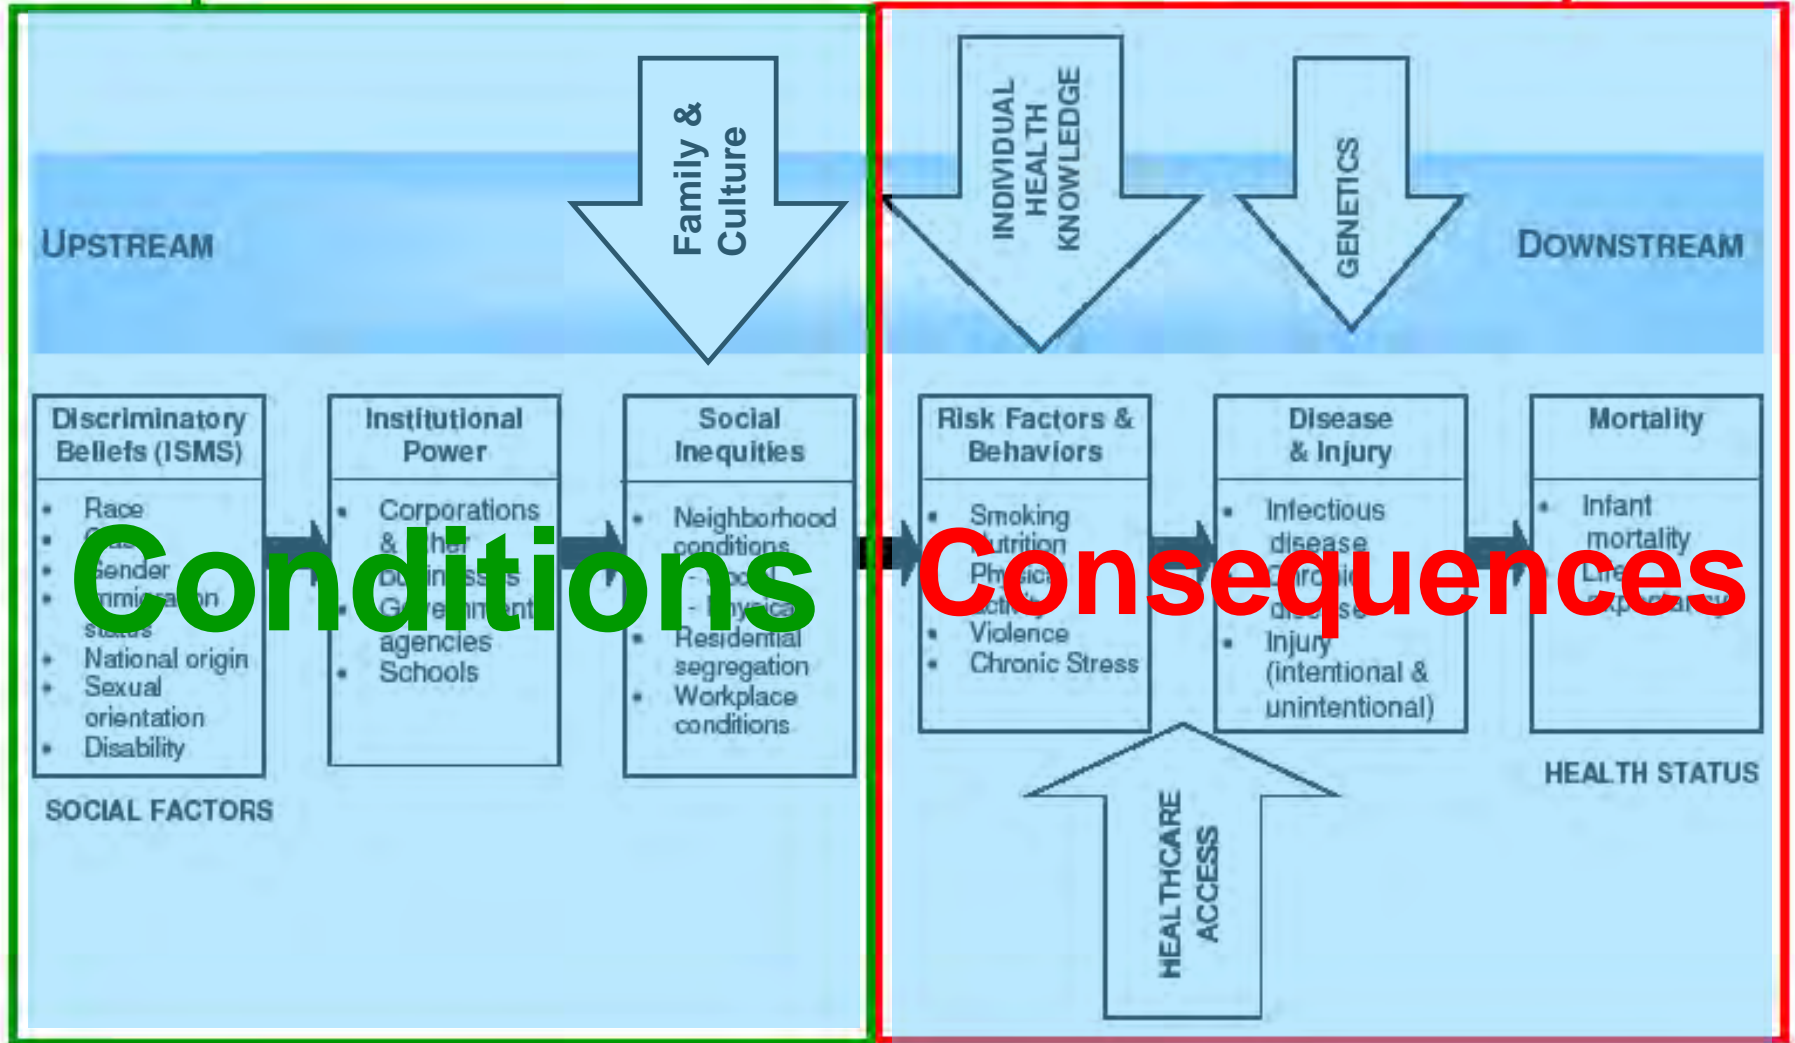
UPSTREAM

Family & Culture

INDIVIDUAL HEALTH KNOWLEDGE

GENETICS

DOWNSTREAM

Discriminatory Beliefs (ISMS)

- Race
- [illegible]
- Gender
- Immigration status
- National origin
- Sexual orientation
- Disability

SOCIAL FACTORS

Institutional Power

- Corporations & other businesses
- Government agencies
- Schools

Social Inequities

- Neighborhood conditions
  - Social
  - Physical
- Residential segregation
- Workplace conditions

Risk Factors & Behaviors

- Smoking
- Nutrition
- Physical activity
- Violence
- Chronic Stress

Disease & Injury

- Infectious disease
- Chronic disease
- Injury (intentional & unintentional)

Mortality

- Infant mortality
- Life expectancy

HEALTH STATUS

HEALTHCARE ACCESS

Conditions

Consequences